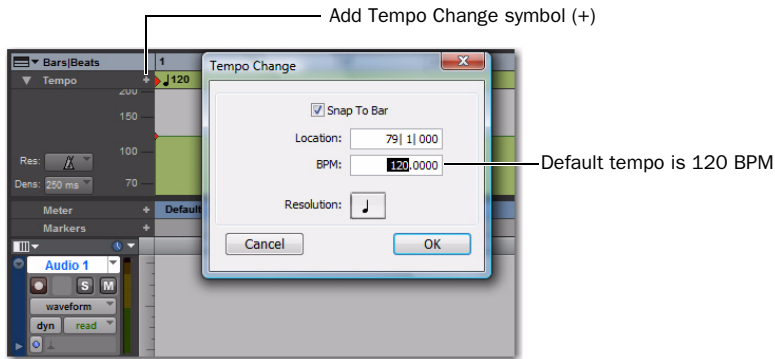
Add Tempo Change symbol (+)

Bars|Beats
1
Tempo
+
120
200
150
100
70
Res:
Dens: 250 ms
Meter
+
Default
Markers
+
Audio 1
S
M
waveform
dyn
read

Tempo Change
Snap To Bar
Location: 79| 1| 000
BPM: 120.0000
Resolution:
Cancel
OK

Default tempo is 120 BPM